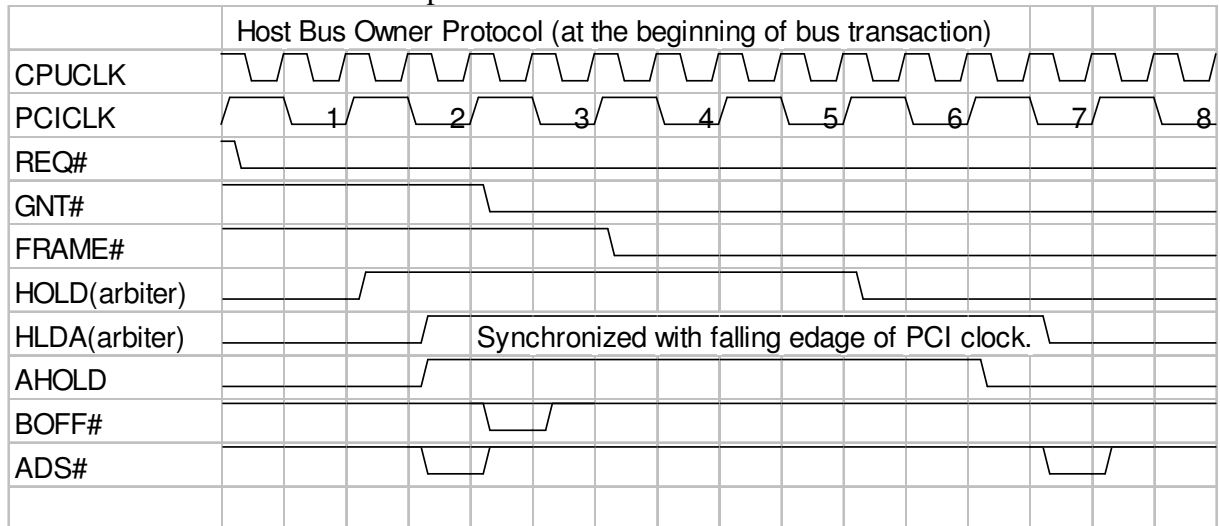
Host Bus Owner Protocol (at the beginning of bus transaction)

| CPUCLK |
|---|
| PCICLK 1 2 3 4 5 6 7 8 |
| REQ# |
| GNT# |
| FRAME# |
| HOLD(arbiter) |
| HLDA(arbiter) Synchronized with falling edge of PCI clock. |
| AHOLD |
| BOFF# |
| ADS# |